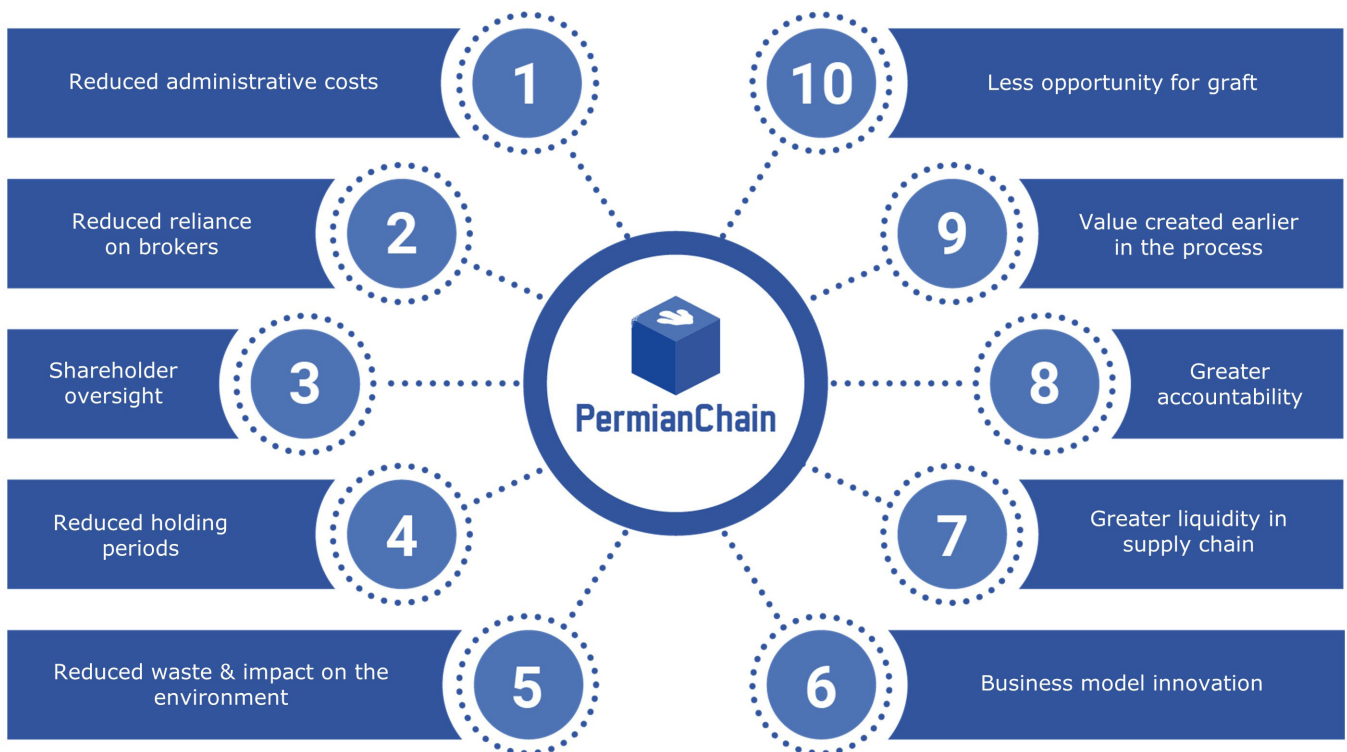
Reduced administrative costs
1

10
Less opportunity for graft

Reduced reliance on brokers
2

9
Value created earlier in the process

Shareholder oversight
3

PermianChain

8
Greater accountability

Reduced holding periods
4

7
Greater liquidity in supply chain

Reduced waste & impact on the environment
5

6
Business model innovation